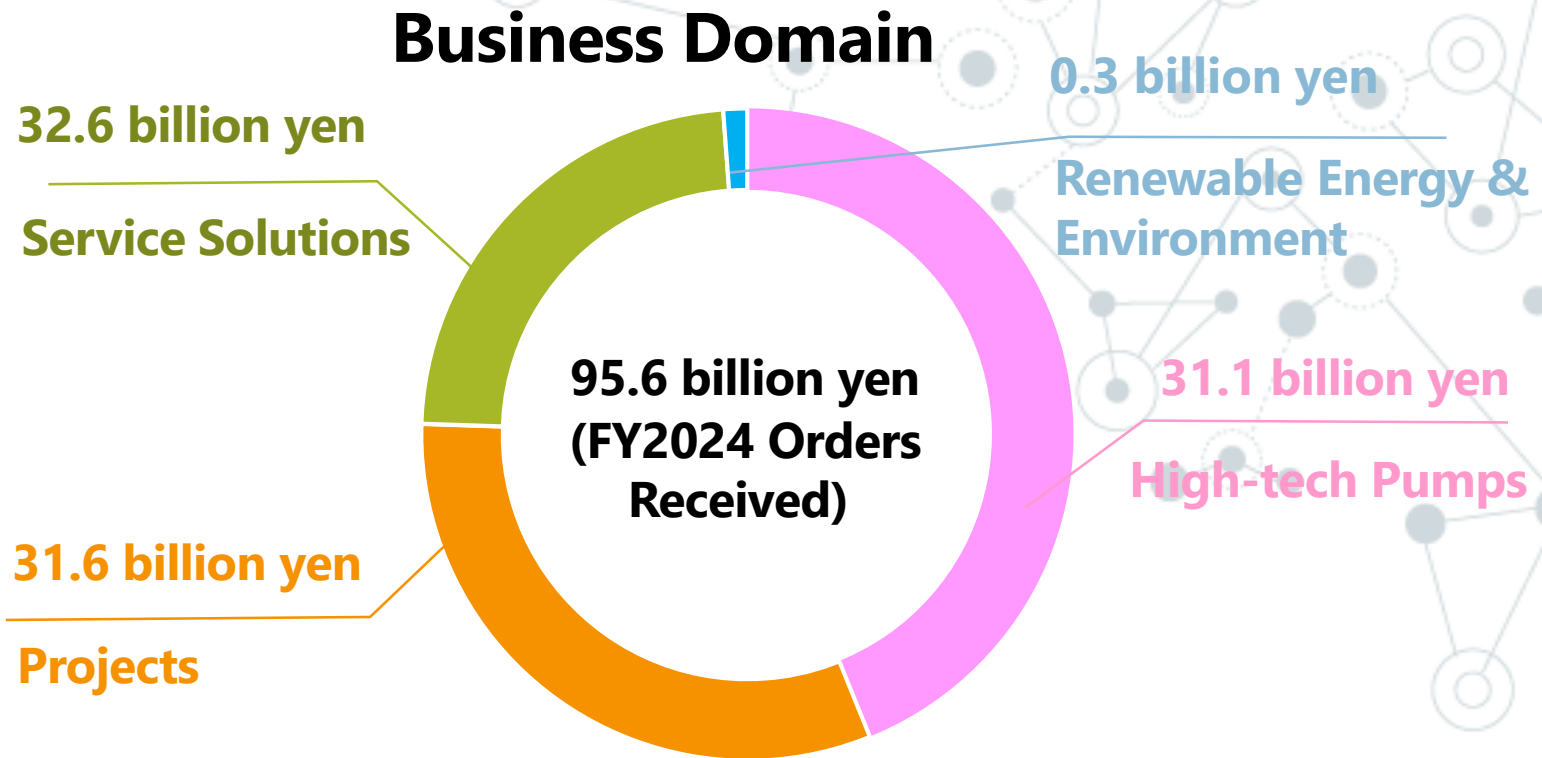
Business Domain

32.6 billion yen

Service Solutions

0.3 billion yen

Renewable Energy & Environment

95.6 billion yen (FY2024 Orders Received)

31.1 billion yen

High-tech Pumps

31.6 billion yen

Projects